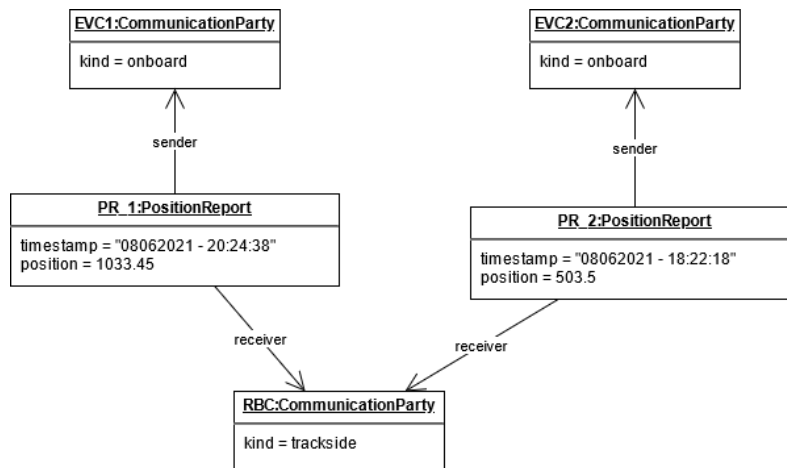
EVC1:CommunicationParty

kind = onboard

EVC2:CommunicationParty

kind = onboard

sender

sender

PR_1:PositionReport

timestamp = "08062021 - 20:24:38"
position = 1033.45

PR_2:PositionReport

timestamp = "08062021 - 18:22:18"
position = 503.5

receiver

receiver

RBC:CommunicationParty

kind = trackside